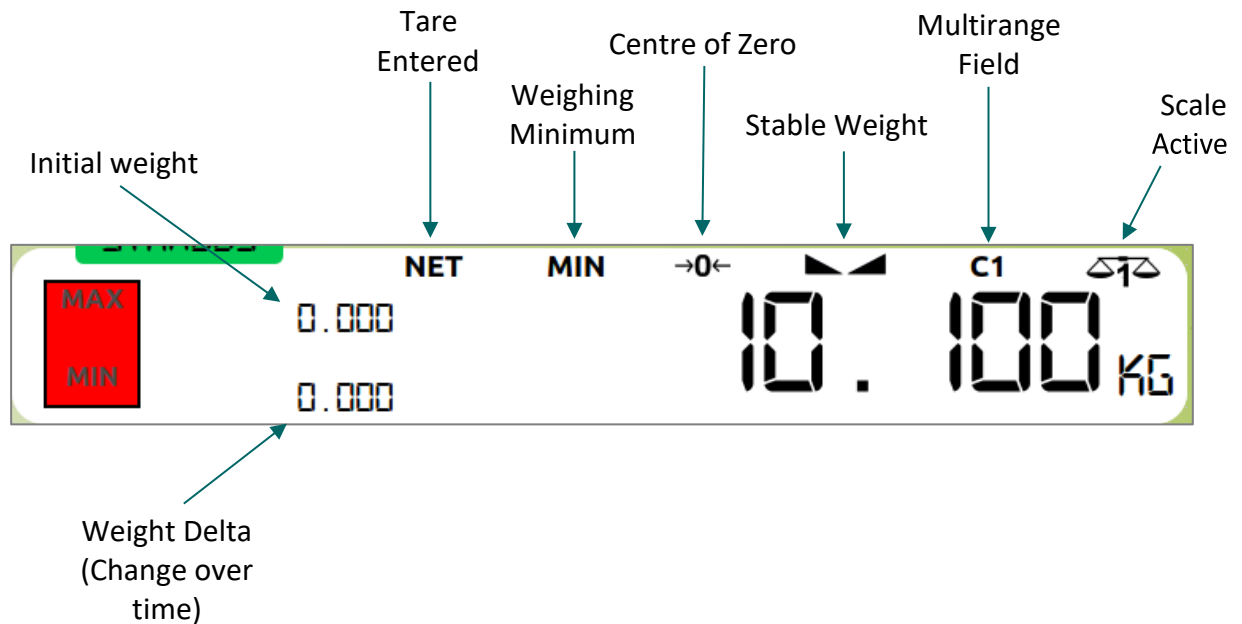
Tare Entered

Centre of Zero

Multirange Field

Weighing Minimum

Stable Weight

Scale Active

Initial weight

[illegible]

NET

MIN

→0←

C1

1

MAX

MIN

0.000

0.000

10.100 KG

Weight Delta (Change over time)